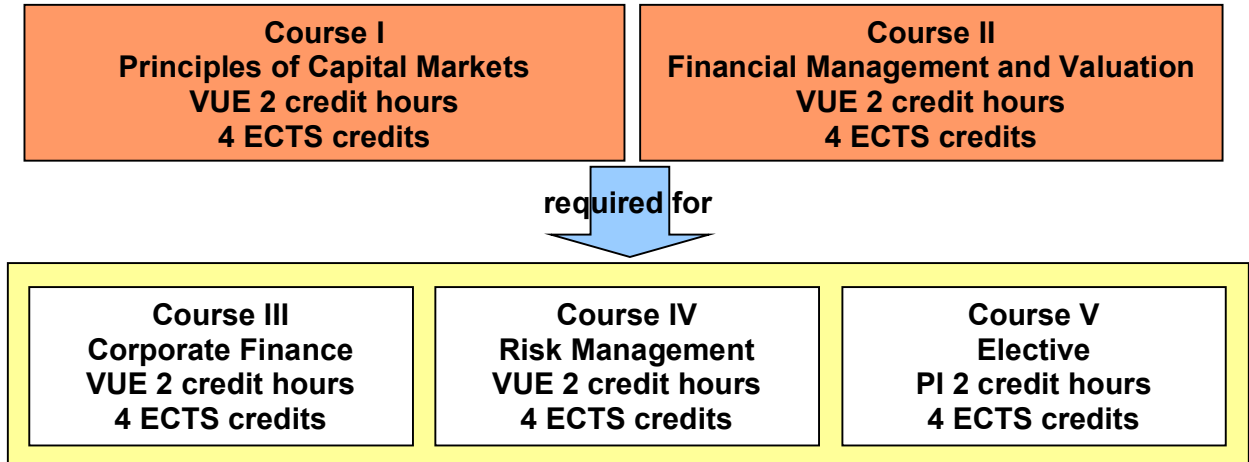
Course I
Principles of Capital Markets
VUE 2 credit hours
4 ECTS credits

Course II
Financial Management and Valuation
VUE 2 credit hours
4 ECTS credits

required for

Course III
Corporate Finance
VUE 2 credit hours
4 ECTS credits

Course IV
Risk Management
VUE 2 credit hours
4 ECTS credits

Course V
Elective
PI 2 credit hours
4 ECTS credits